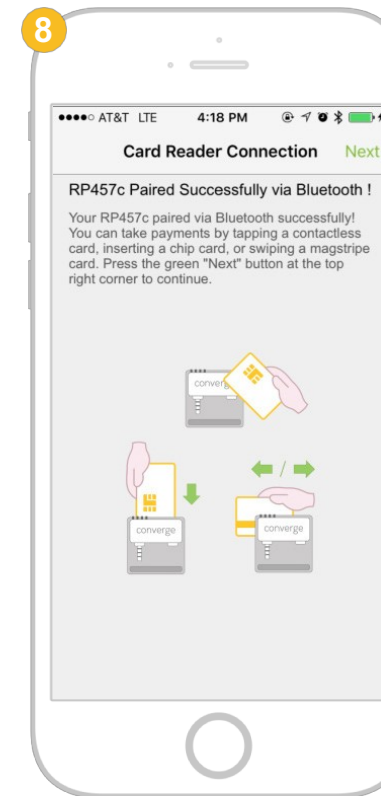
8

●●●●○ AT&T LTE 4:18 PM

Card Reader Connection Next

RP457c Paired Successfully via Bluetooth !

Your RP457c paired via Bluetooth successfully! You can take payments by tapping a contactless card, inserting a chip card, or swiping a magstripe card. Press the green "Next" button at the top right corner to continue.

converge

/

converge

converge